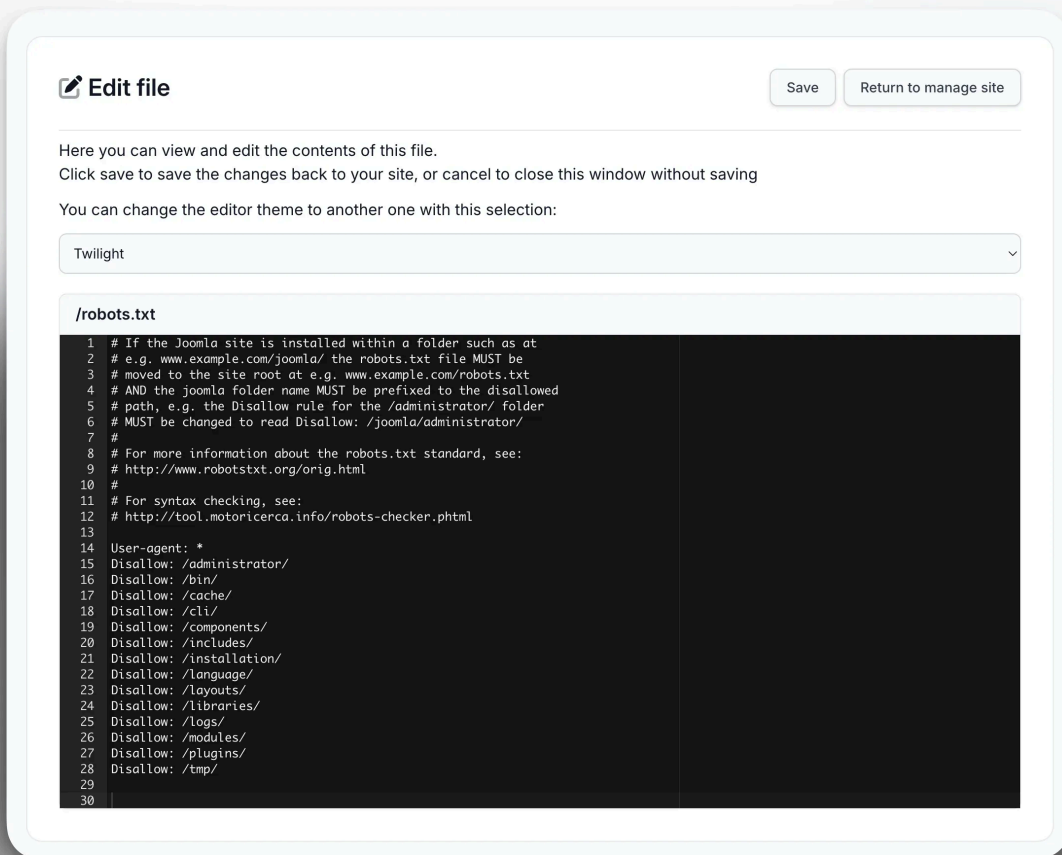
Edit file

Save

Return to manage site

Here you can view and edit the contents of this file.
Click save to save the changes back to your site, or cancel to close this window without saving

You can change the editor theme to another one with this selection:

Twilight

/robots.txt

1 # If the Joomla site is installed within a folder such as at
2 # e.g. www.example.com/joomla/ the robots.txt file MUST be
3 # moved to the site root at e.g. www.example.com/robots.txt
4 # AND the joomla folder name MUST be prefixed to the disallowed
5 # path, e.g. the Disallow rule for the /administrator/ folder
6 # MUST be changed to read Disallow: /joomla/administrator/
7 #
8 # For more information about the robots.txt standard, see:
9 # http://www.robotstxt.org/orig.html
10 #
11 # For syntax checking, see:
12 # http://tool.motoricerca.info/robots-checker.phtml
13
14 User-agent: *
15 Disallow: /administrator/
16 Disallow: /bin/
17 Disallow: /cache/
18 Disallow: /cli/
19 Disallow: /components/
20 Disallow: /includes/
21 Disallow: /installation/
22 Disallow: /language/
23 Disallow: /layouts/
24 Disallow: /libraries/
25 Disallow: /logs/
26 Disallow: /modules/
27 Disallow: /plugins/
28 Disallow: /tmp/
29
30